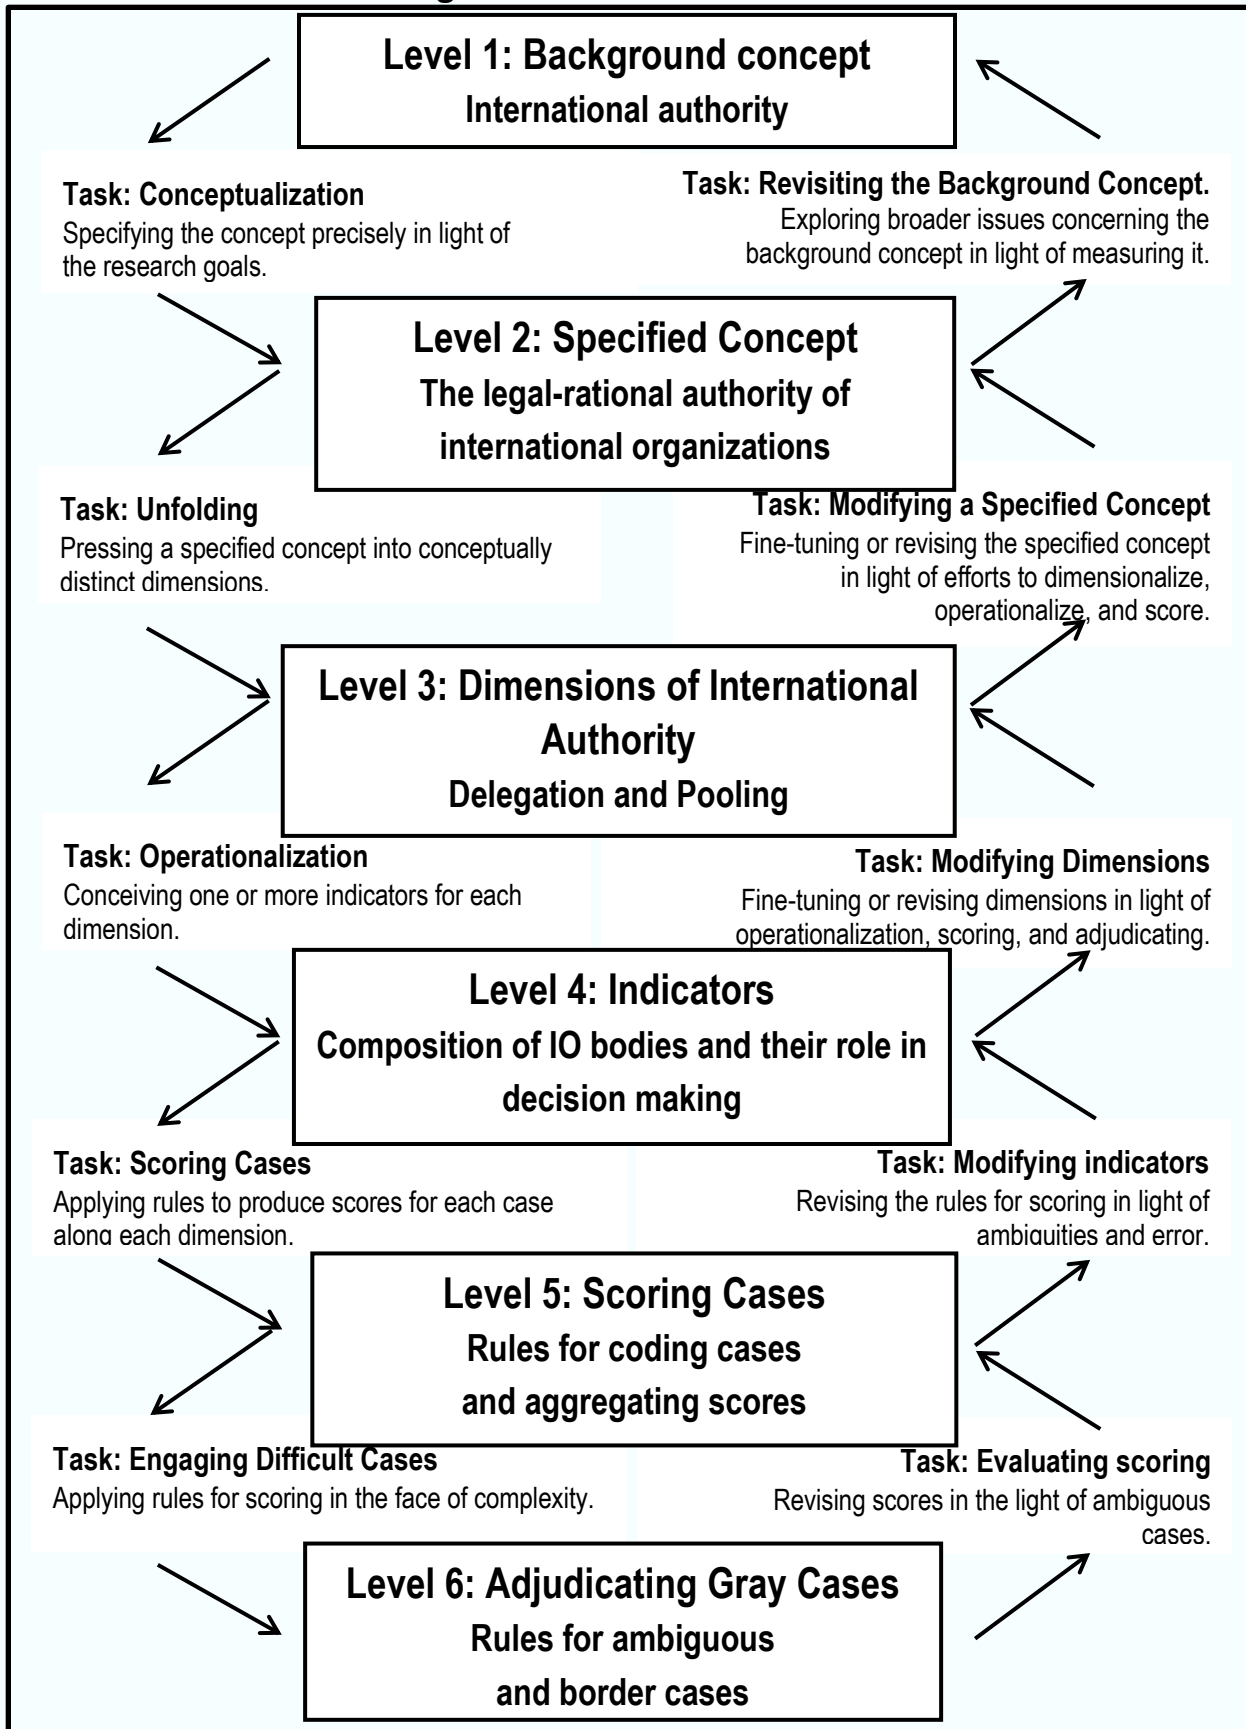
Level 1: Background concept
International authority

Task: Conceptualization
Specifying the concept precisely in light of the research goals.

Task: Revisiting the Background Concept.
Exploring broader issues concerning the background concept in light of measuring it.

Level 2: Specified Concept
The legal-rational authority of international organizations

Task: Unfolding
Pressing a specified concept into conceptually distinct dimensions.

Task: Modifying a Specified Concept
Fine-tuning or revising the specified concept in light of efforts to dimensionalize, operationalize, and score.

Level 3: Dimensions of International Authority
Delegation and Pooling

Task: Operationalization
Conceiving one or more indicators for each dimension.

Task: Modifying Dimensions
Fine-tuning or revising dimensions in light of operationalization, scoring, and adjudicating.

Level 4: Indicators
Composition of IO bodies and their role in decision making

Task: Scoring Cases
Applying rules to produce scores for each case along each dimension.

Task: Modifying indicators
Revising the rules for scoring in light of ambiguities and error.

Level 5: Scoring Cases
Rules for coding cases and aggregating scores

Task: Engaging Difficult Cases
Applying rules for scoring in the face of complexity.

Task: Evaluating scoring
Revising scores in the light of ambiguous cases.

Level 6: Adjudicating Gray Cases
Rules for ambiguous and border cases